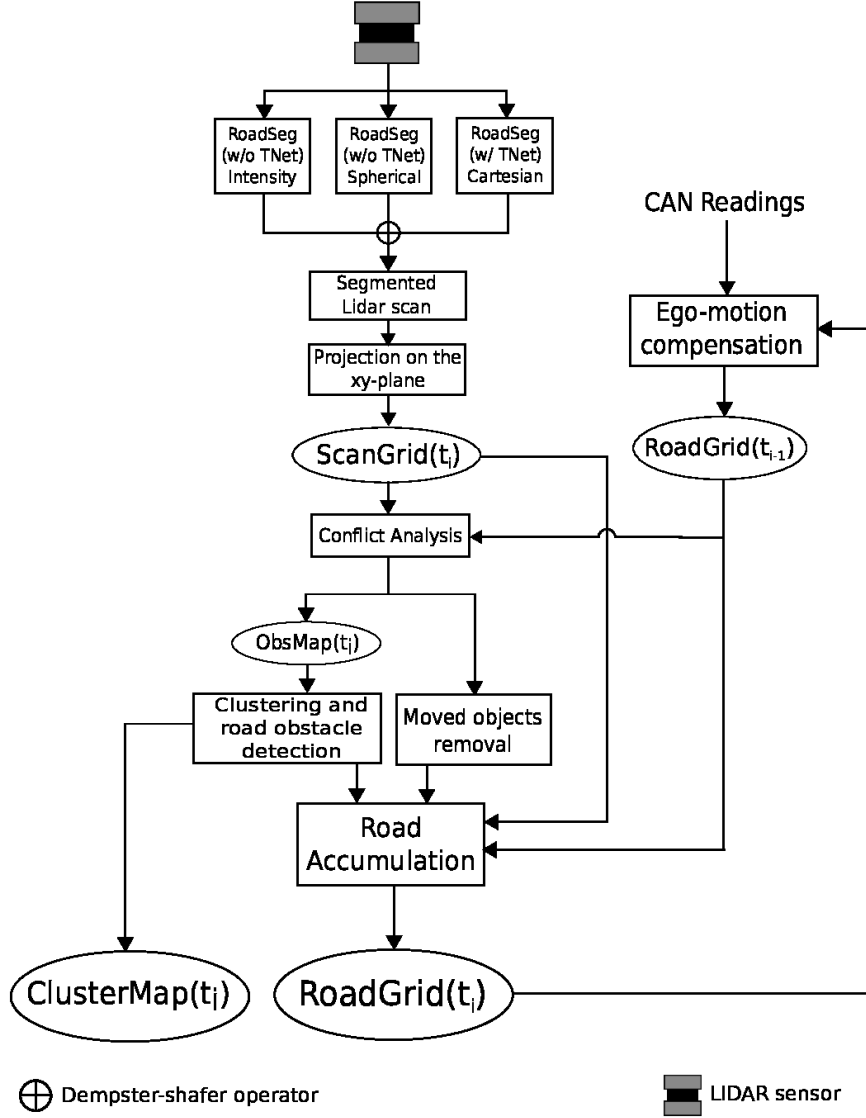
RoadSeg (w/o TNet) Intensity

RoadSeg (w/o TNet) Spherical

RoadSeg (w/ TNet) Cartesian

CAN Readings

Segmented Lidar scan

Ego-motion compensation

Projection on the xy-plane

ScanGrid($t_i$)

RoadGrid($t_{i-1}$)

Conflict Analysis

ObsMap($t_i$)

Clustering and road obstacle detection

Moved objects removal

Road Accumulation

ClusterMap($t_i$)

RoadGrid($t_i$)

Dempster-shafer operator

LIDAR sensor